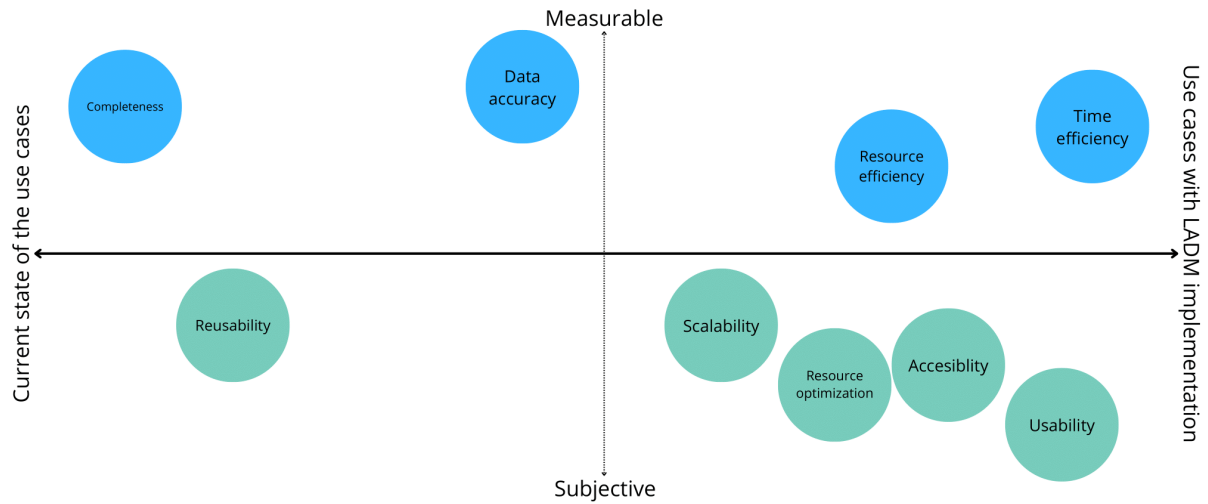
Measurable

Current state of the use cases

Use cases with LADM implementation

Completeness

Data accuracy

Resource efficiency

Time efficiency

Reusability

Scalability

Resource optimization

Accesiblity

Usability

Subjective